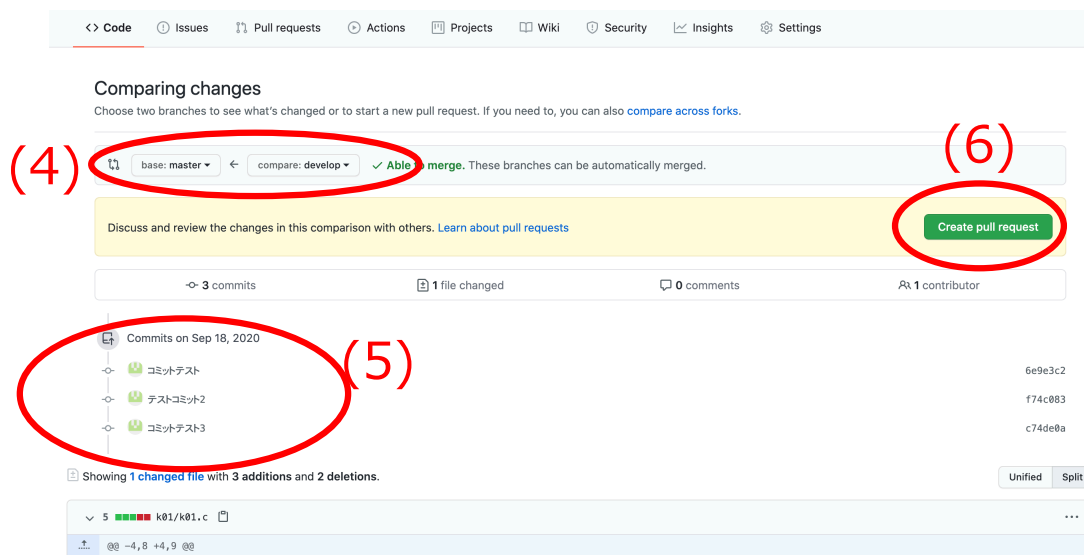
Code Issues Pull requests Actions Projects Wiki Security Insights Settings

Comparing changes

Choose two branches to see what's changed or to start a new pull request. If you need to, you can also compare across forks.

(4)

base: master ← compare: develop ✓ Able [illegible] merge. These branches can be automatically merged.

(6)

Discuss and review the changes in this comparison with others. Learn about pull requests

Create pull request

3 commits | 1 file changed | 0 comments | 1 contributor

Commits on Sep 18, 2020

(5)

コミットテスト 6e9e3c2

テストコミット2 f74c083

コミットテスト3 c74de0a

Showing 1 changed file with 3 additions and 2 deletions.

Unified Split

5 k01/k01.c

@@ -4,8 +4,9 @@